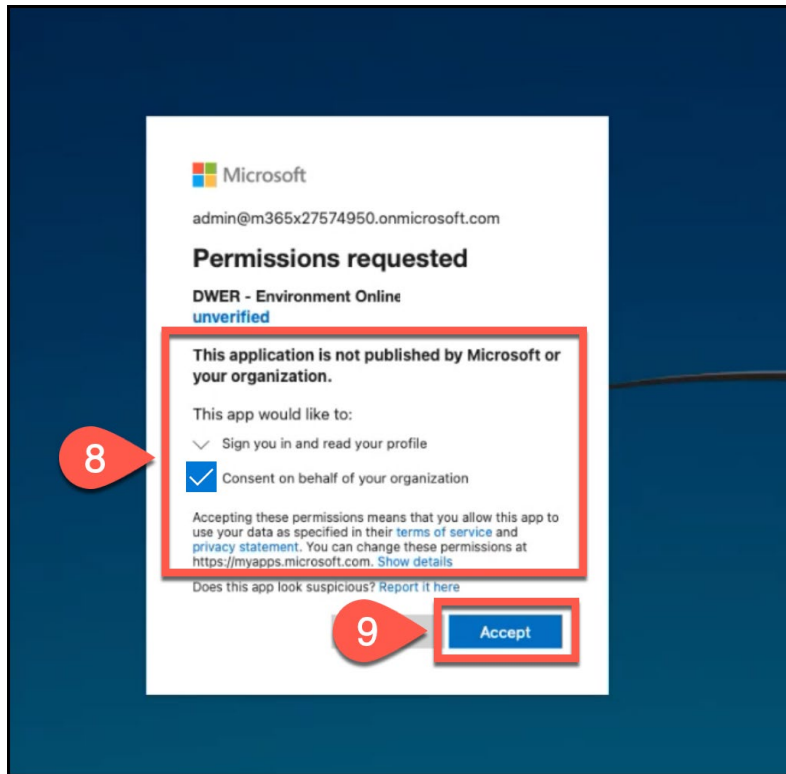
Microsoft

admin@m365x27574950.onmicrosoft.com

Permissions requested

DWER - Environment Online
unverified

This application is not published by Microsoft or your organization.

This app would like to:

Sign you in and read your profile

Consent on behalf of your organization

Accepting these permissions means that you allow this app to use your data as specified in their terms of service and privacy statement. You can change these permissions at https://myapps.microsoft.com. Show details

Does this app look suspicious? Report it here

8

9

Accept